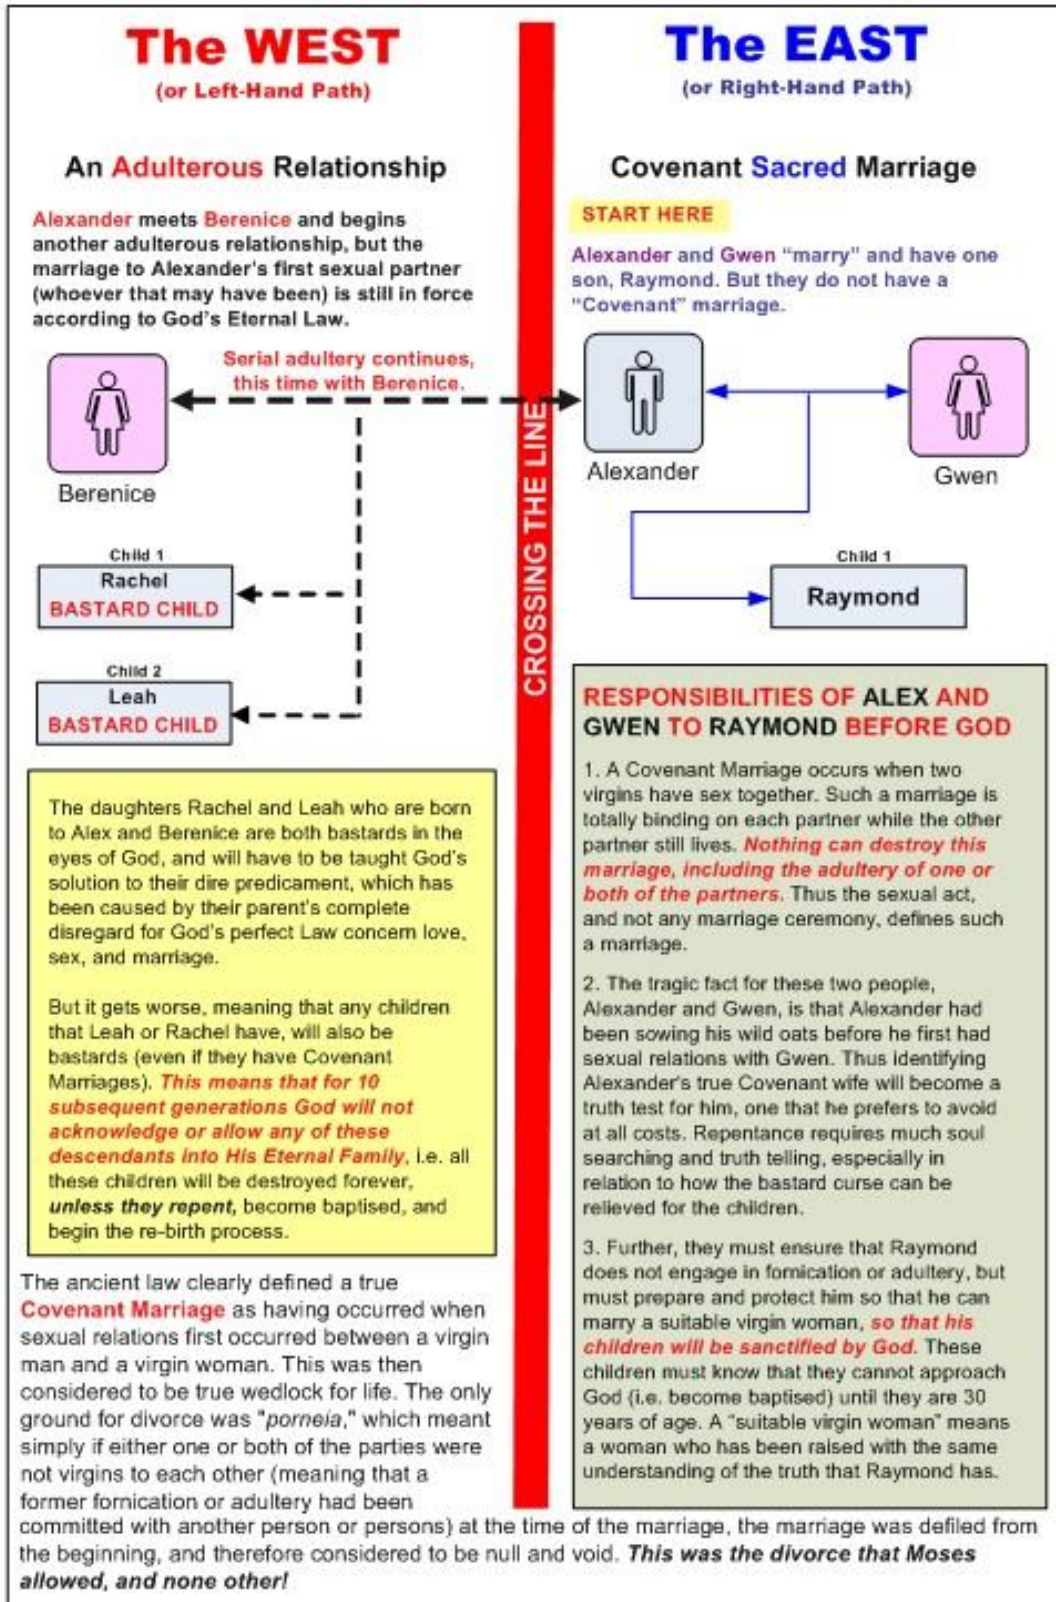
The WEST
(or Left-Hand Path)

The EAST
(or Right-Hand Path)

An Adulterous Relationship

Alexander meets Berenice and begins another adulterous relationship, but the marriage to Alexander's first sexual partner (whoever that may have been) is still in force according to God's Eternal Law.

Serial adultery continues, this time with Berenice.

Berenice

Child 1
Rachel
BASTARD CHILD

Child 2
Leah
BASTARD CHILD

CROSSING THE LINE

Covenant Sacred Marriage

START HERE

Alexander and Gwen "marry" and have one son, Raymond. But they do not have a "Covenant" marriage.

Alexander

Gwen

Child 1
Raymond

The daughters Rachel and Leah who are born to Alex and Berenice are both bastards in the eyes of God, and will have to be taught God's solution to their dire predicament, which has been caused by their parent's complete disregard for God's perfect Law concern love, sex, and marriage.

But it gets worse, meaning that any children that Leah or Rachel have, will also be bastards (even if they have Covenant Marriages). This means that for 10 subsequent generations God will not acknowledge or allow any of these descendants into His Eternal Family, i.e. all these children will be destroyed forever, unless they repent, become baptised, and begin the re-birth process.

RESPONSIBILITIES OF ALEX AND GWEN TO RAYMOND BEFORE GOD

1. A Covenant Marriage occurs when two virgins have sex together. Such a marriage is totally binding on each partner while the other partner still lives. Nothing can destroy this marriage, including the adultery of one or both of the partners. Thus the sexual act, and not any marriage ceremony, defines such a marriage.

2. The tragic fact for these two people, Alexander and Gwen, is that Alexander had been sowing his wild oats before he first had sexual relations with Gwen. Thus identifying Alexander's true Covenant wife will become a truth test for him, one that he prefers to avoid at all costs. Repentance requires much soul searching and truth telling, especially in relation to how the bastard curse can be relieved for the children.

3. Further, they must ensure that Raymond does not engage in fornication or adultery, but must prepare and protect him so that he can marry a suitable virgin woman, so that his children will be sanctified by God. These children must know that they cannot approach God (i.e. become baptised) until they are 30 years of age. A "suitable virgin woman" means a woman who has been raised with the same understanding of the truth that Raymond has.

The ancient law clearly defined a true Covenant Marriage as having occurred when sexual relations first occurred between a virgin man and a virgin woman. This was then considered to be true wedlock for life. The only ground for divorce was "porneia," which meant simply if either one or both of the parties were not virgins to each other (meaning that a former fornication or adultery had been committed with another person or persons) at the time of the marriage, the marriage was defiled from the beginning, and therefore considered to be null and void. This was the divorce that Moses allowed, and none other!